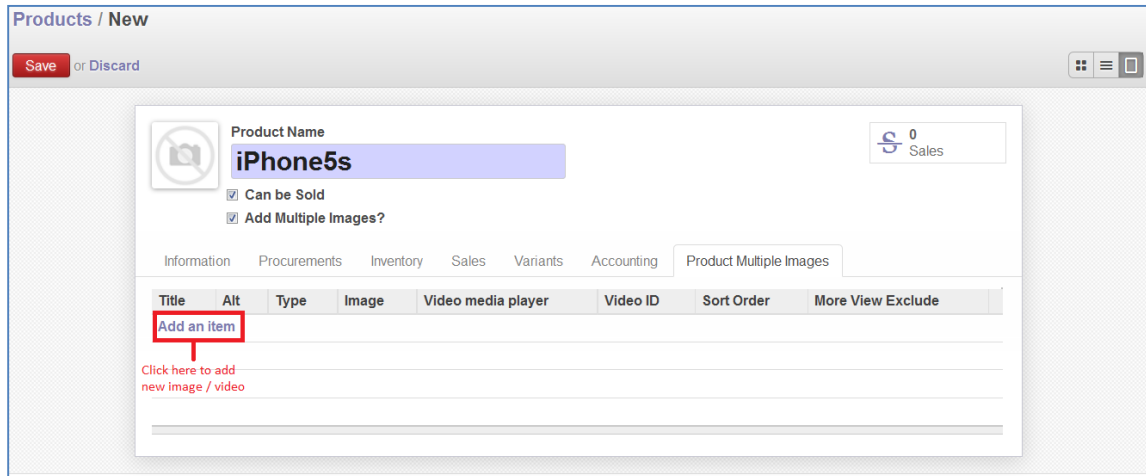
Products / New

Save or Discard

Product Name

iPhone5s

0
Sales

Can be Sold

Add Multiple Images?

Information Procurements Inventory Sales Variants Accounting Product Multiple Images

| Title | Alt | Type | Image | Video media player | Video ID | Sort Order | More View Exclude |
|---|---|---|---|---|---|---|---|
| Add an item | | | | | | | |

Click here to add new image / video